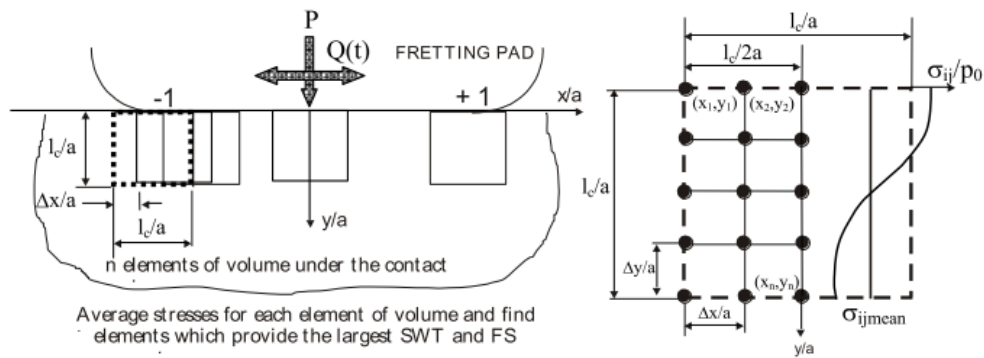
P

Q(t)

FRETTING PAD

-1

+ 1

x/a

$l_c/a$

$\Delta x/a$

$l_c/a$

y/a

n elements of volume under the contact

Average stresses for each element of volume and find elements which provide the largest SWT and FS

$l_c/a$

$l_c/2a$

$\sigma_{ij}/p_0$

$(x_1,y_1)$

$(x_2,y_2)$

$l_c/a$

$\Delta y/a$

$(x_n,y_n)$

$\Delta x/a$

$\sigma_{ijmean}$

y/a